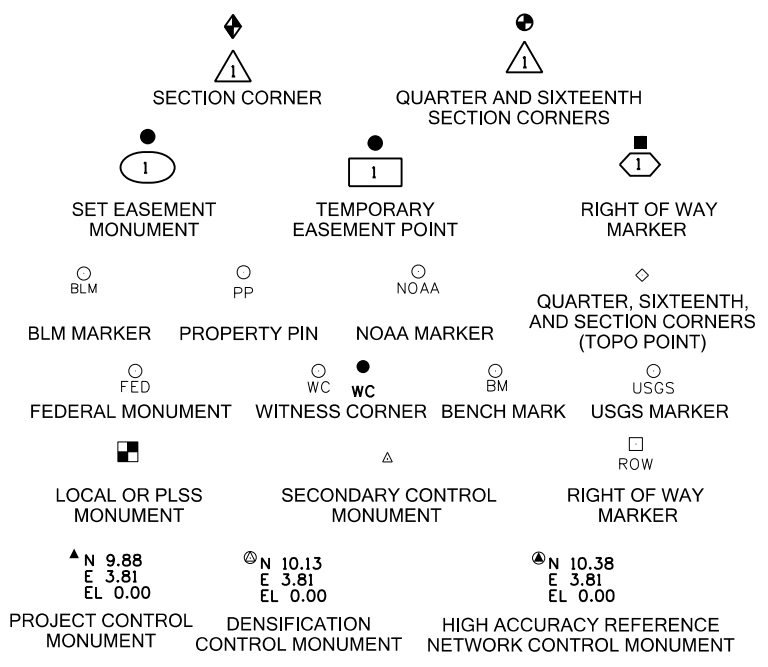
1

SECTION CORNER

1

QUARTER AND SIXTEENTH SECTION CORNERS

1

SET EASEMENT MONUMENT

1

TEMPORARY EASEMENT POINT

1

RIGHT OF WAY MARKER

BLM

BLM MARKER

PP

PROPERTY PIN

NOAA

NOAA MARKER

QUARTER, SIXTEENTH, AND SECTION CORNERS (TOPO POINT)

FED

FEDERAL MONUMENT

WC WC

WITNESS CORNER

BM

BENCH MARK

USGS

USGS MARKER

LOCAL OR PLSS MONUMENT

SECONDARY CONTROL MONUMENT

ROW

RIGHT OF WAY MARKER

N 9.88
E 3.81
EL 0.00

PROJECT CONTROL MONUMENT

N 10.13
E 3.81
EL 0.00

DENSIFICATION CONTROL MONUMENT

N 10.38
E 3.81
EL 0.00

HIGH ACCURACY REFERENCE NETWORK CONTROL MONUMENT